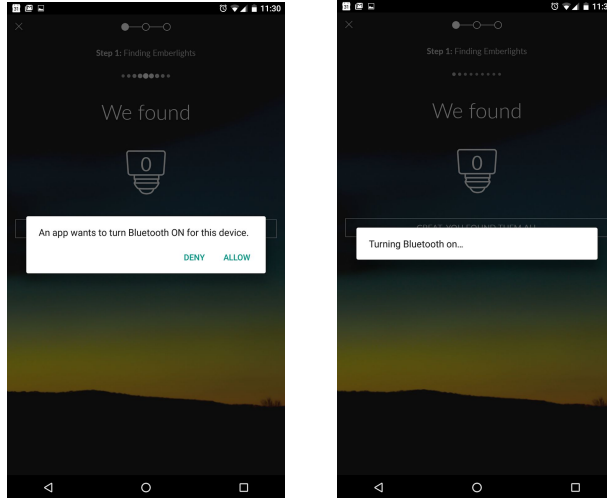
11:30

Step 1: Finding Emberlights

We found

0

An app wants to turn Bluetooth ON for this device.

DENY ALLOW

11:3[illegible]

Step 1: Finding Emberlights

We found

0

GREAT, YOU FOUND THEM ALL

Turning Bluetooth on...